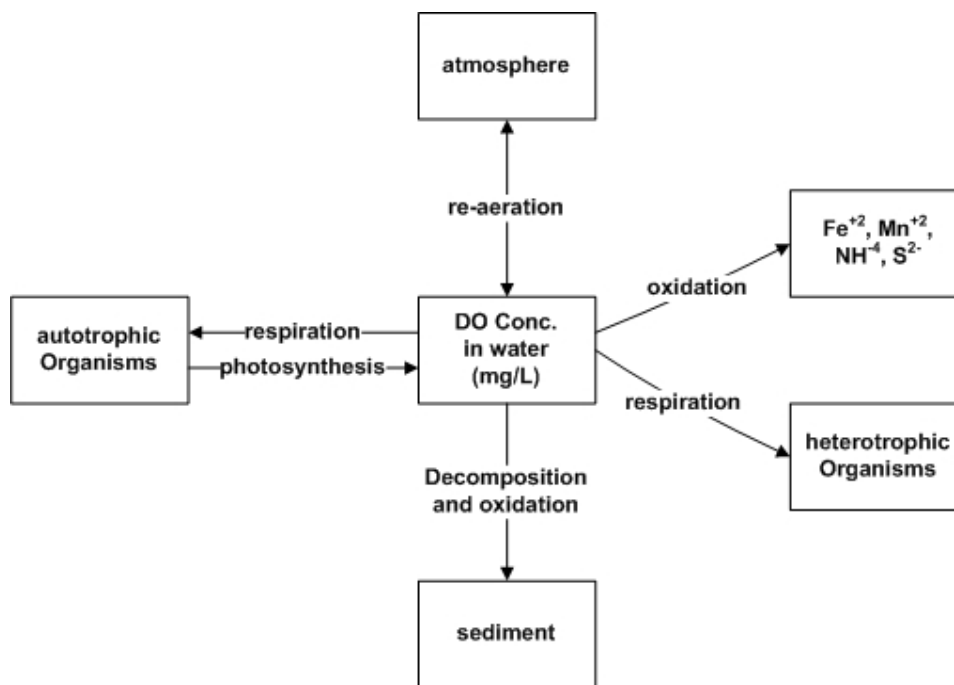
atmosphere

re-aeration

$Fe^{+2}$, $Mn^{+2}$, $NH^{-4}$, $S^{2-}$

oxidation

autotrophic Organisms

respiration

photosynthesis

DO Conc. in water (mg/L)

respiration

heterotrophic Organisms

Decomposition and oxidation

sediment